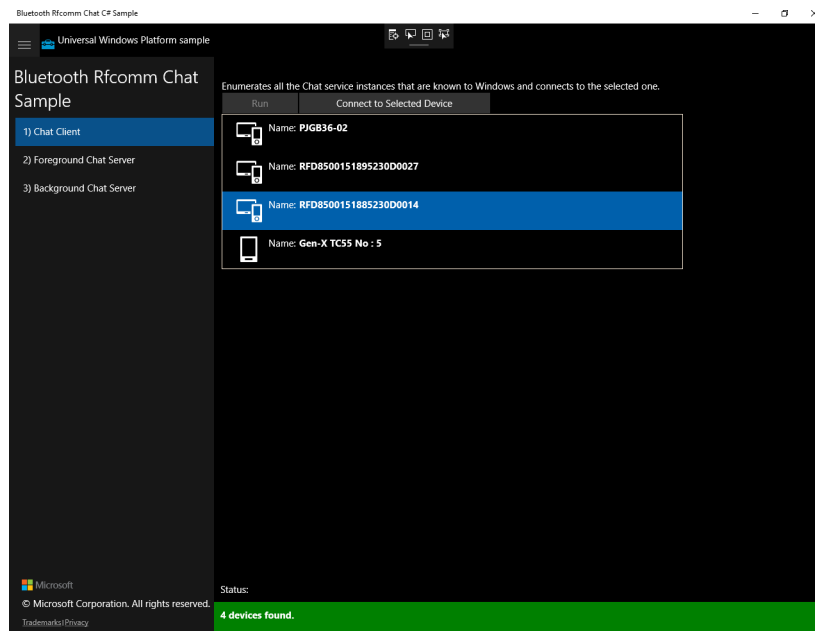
Bluetooth Rfcomm Chat C# Sample

Universal Windows Platform sample

Bluetooth Rfcomm Chat Sample

1) Chat Client

2) Foreground Chat Server

3) Background Chat Server

Enumerates all the Chat service instances that are known to Windows and connects to the selected one.

Run

Connect to Selected Device

Name: PJGB36-02

Name: RFD8500151895230D0027

Name: RFD8500151885230D0014

Name: Gen-X TC55 No : 5

Microsoft

© Microsoft Corporation. All rights reserved.

Trademarks|Privacy

Status:

4 devices found.